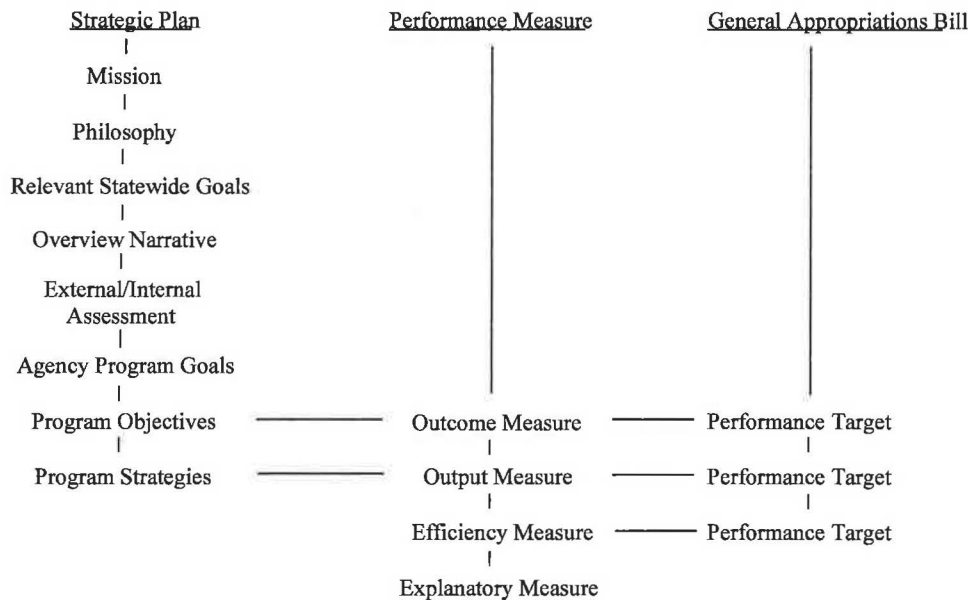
Strategic Plan
Mission
Philosophy
Relevant Statewide Goals
Overview Narrative
External/Internal Assessment
Agency Program Goals
Program Objectives
Program Strategies

Performance Measure
Outcome Measure
Output Measure
Efficiency Measure
Explanatory Measure

General Appropriations Bill
Performance Target
Performance Target
Performance Target